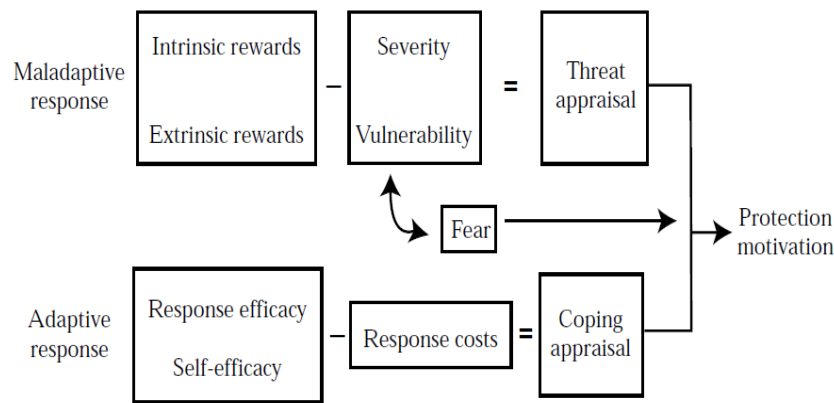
Maladaptive response

Intrinsic rewards

Extrinsic rewards

–

Severity

Vulnerability

=

Threat appraisal

Fear

Protection motivation

Adaptive response

Response efficacy

Self-efficacy

–

Response costs

=

Coping appraisal